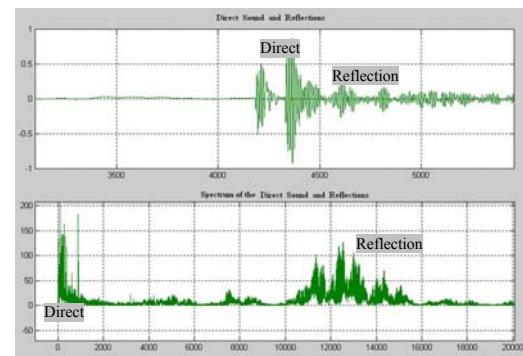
Direct Sound and Reflections

1
0.5
0
-0.5
-1

Direct
Reflection

3500
4000
4500
5000

Spectrum of the Direct Sound and Reflections

200
150
100
50
0
-50

Reflection
Direct

0
2000
4000
6000
8000
10000
12000
14000
16000
18000
20000